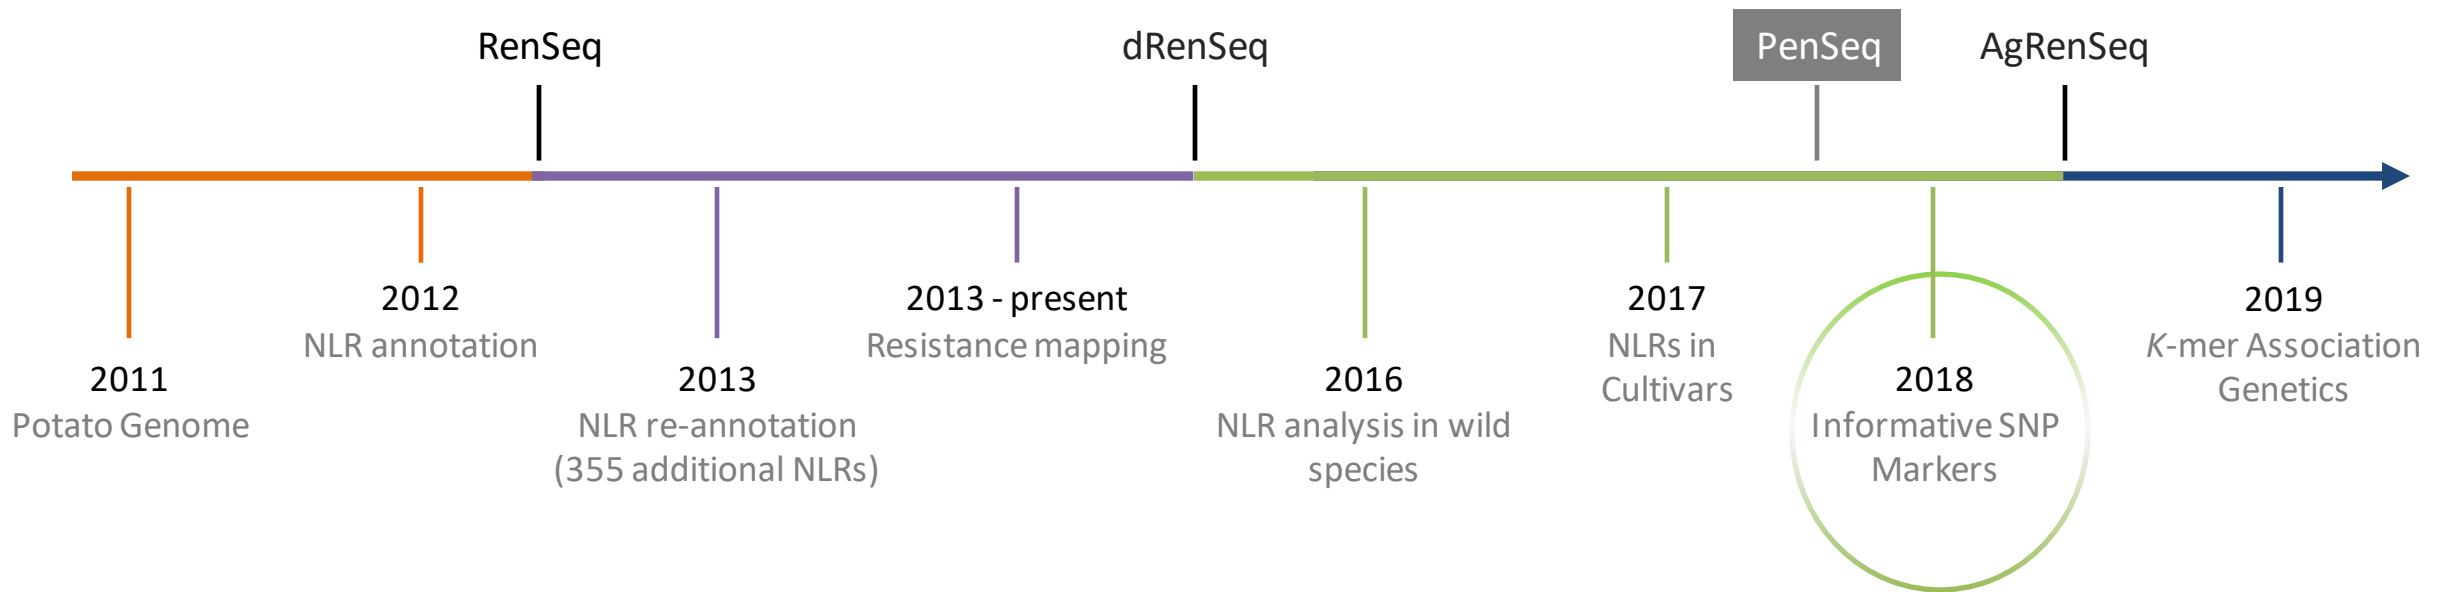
RenSeq

dRenSeq

PenSeq

AgRenSeq

2012
NLR annotation

2013 - present
Resistance mapping

2017
NLRs in Cultivars

2019
*K*-mer Association Genetics

2011
Potato Genome

2013
NLR re-annotation (355 additional NLRs)

2016
NLR analysis in wild species

2018
Informative SNP Markers